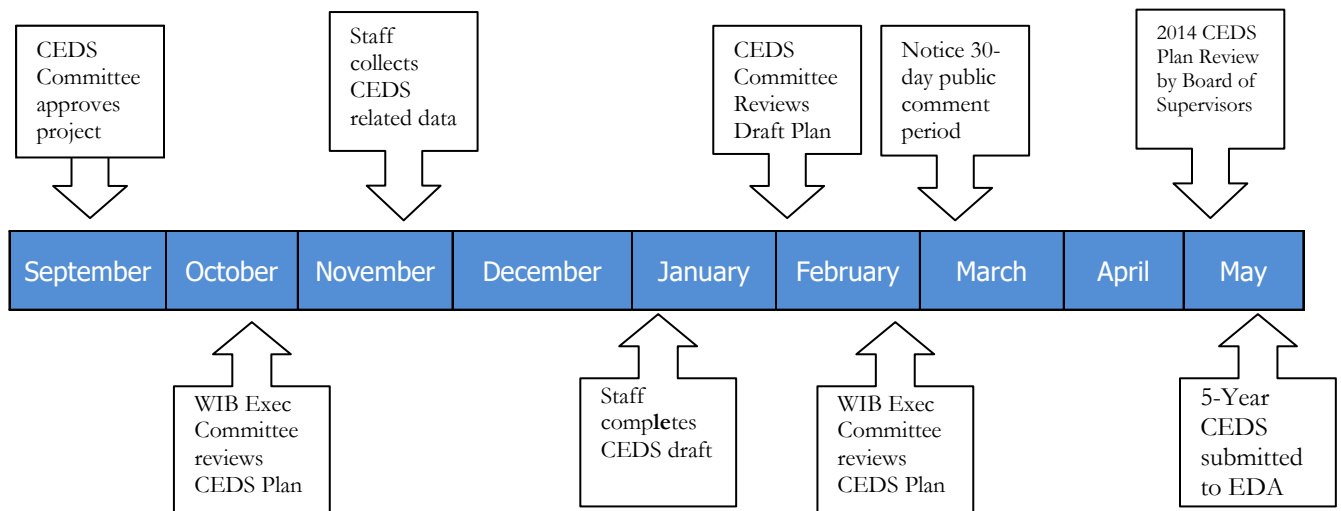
CEDS Committee approves project

Staff collects CEDS related data

CEDS Committee Reviews Draft Plan

Notice 30-day public comment period

2014 CEDS Plan Review by Board of Supervisors

| September | October | November | December | January | February | March | April | May |
|---|---|---|---|---|---|---|---|---|

WIB Exec Committee reviews CEDS Plan

Staff completes CEDS draft

WIB Exec Committee reviews CEDS Plan

5-Year CEDS submitted to EDA